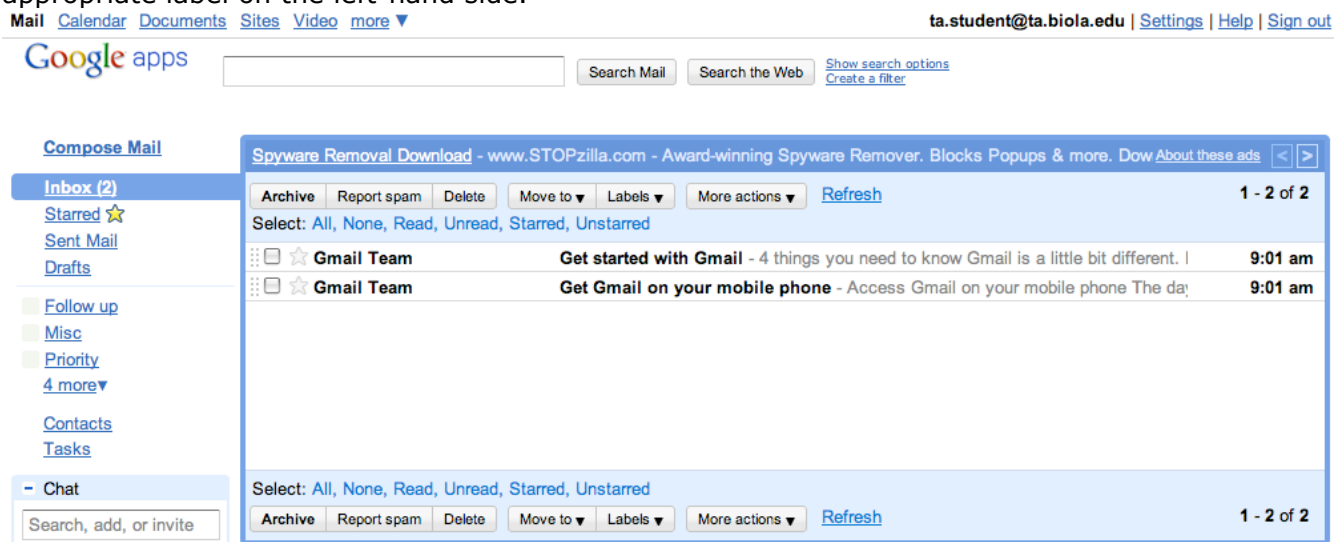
appropriate label on the left-hand side.

Mail Calendar Documents Sites Video more ▼

ta.student@ta.biola.edu | Settings | Help | Sign out

Google apps

Search Mail Search the Web Show search options Create a filter

Compose Mail

Inbox (2)
Starred
Sent Mail
Drafts

Follow up
Misc
Priority
4 more▾

Contacts
Tasks

− Chat
Search, add, or invite

Spyware Removal Download - www.STOPzilla.com - Award-winning Spyware Remover. Blocks Popups & more. Dow About these ads < >

Archive Report spam Delete Move to ▾ Labels ▾ More actions ▾ Refresh 1 - 2 of 2

Select: All, None, Read, Unread, Starred, Unstarred

| | | |
|---|---|---|
| Gmail Team | Get started with Gmail - 4 things you need to know Gmail is a little bit different. I | 9:01 am |
| Gmail Team | Get Gmail on your mobile phone - Access Gmail on your mobile phone The day | 9:01 am |

Select: All, None, Read, Unread, Starred, Unstarred

Archive Report spam Delete Move to ▾ Labels ▾ More actions ▾ Refresh 1 - 2 of 2